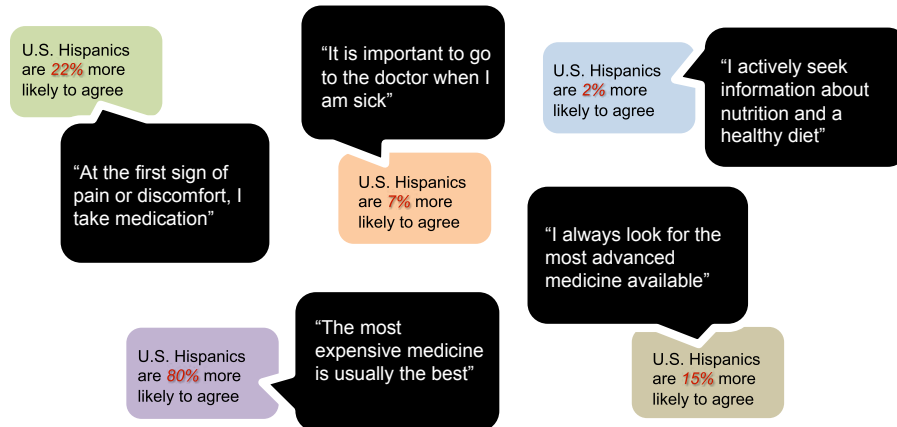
U.S. Hispanics are 22% more likely to agree

"At the first sign of pain or discomfort, I take medication"

"It is important to go to the doctor when I am sick"

U.S. Hispanics are 7% more likely to agree

U.S. Hispanics are 2% more likely to agree

"I actively seek information about nutrition and a healthy diet"

"I always look for the most advanced medicine available"

U.S. Hispanics are 15% more likely to agree

"The most expensive medicine is usually the best"

U.S. Hispanics are 80% more likely to agree